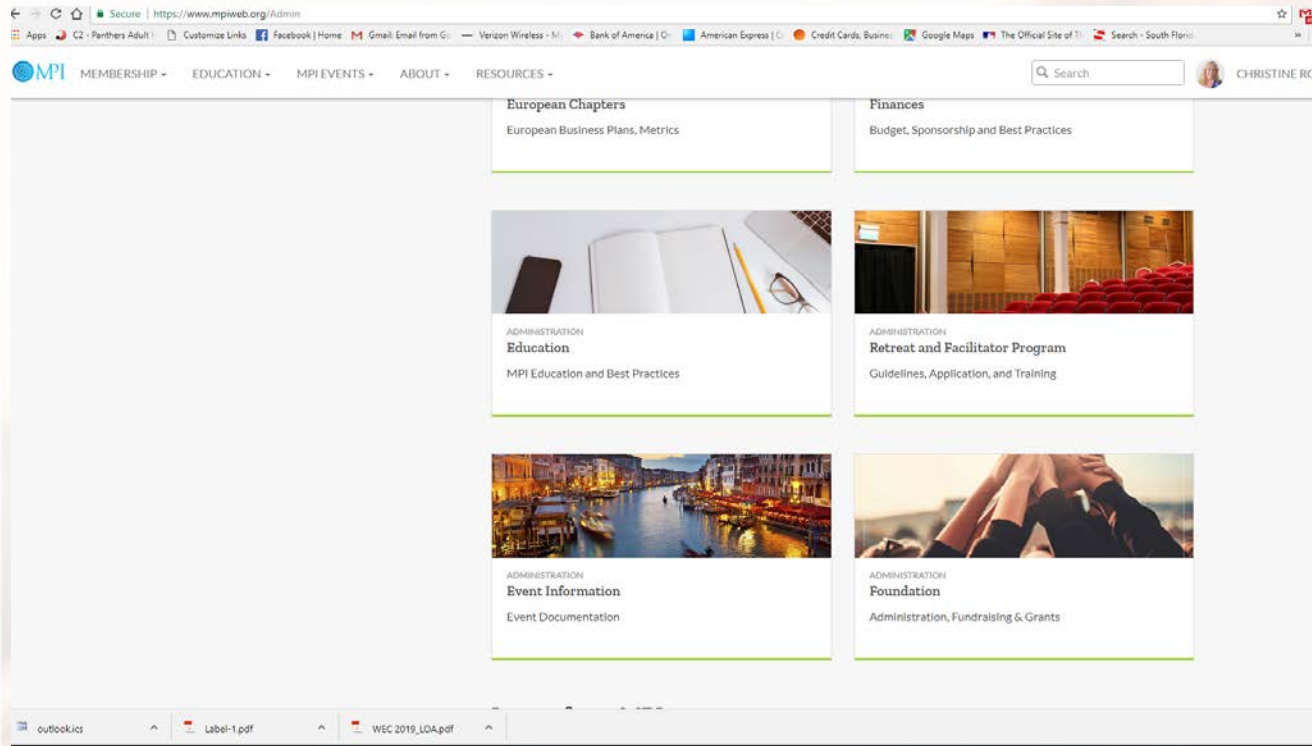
Secure | https://www.mpiweb.org/Admin

Apps C2 - Panthers Adult | Customize Links Facebook | Home Gmail: Email from Go Verizon Wireless - M Bank of America | O American Express | C Credit Cards, Busine Google Maps The Official Site of Tl Search - South Flori

MPI MEMBERSHIP EDUCATION MPI EVENTS ABOUT RESOURCES

Search

CHRISTINE RO

European Chapters
European Business Plans, Metrics

Finances
Budget, Sponsorship and Best Practices

ADMINISTRATION
Education
MPI Education and Best Practices

ADMINISTRATION
Retreat and Facilitator Program
Guidelines, Application, and Training

ADMINISTRATION
Event Information
Event Documentation

ADMINISTRATION
Foundation
Administration, Fundraising & Grants

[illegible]

outlook.ics

Label-1.pdf

WEC 2019_LOA.pdf